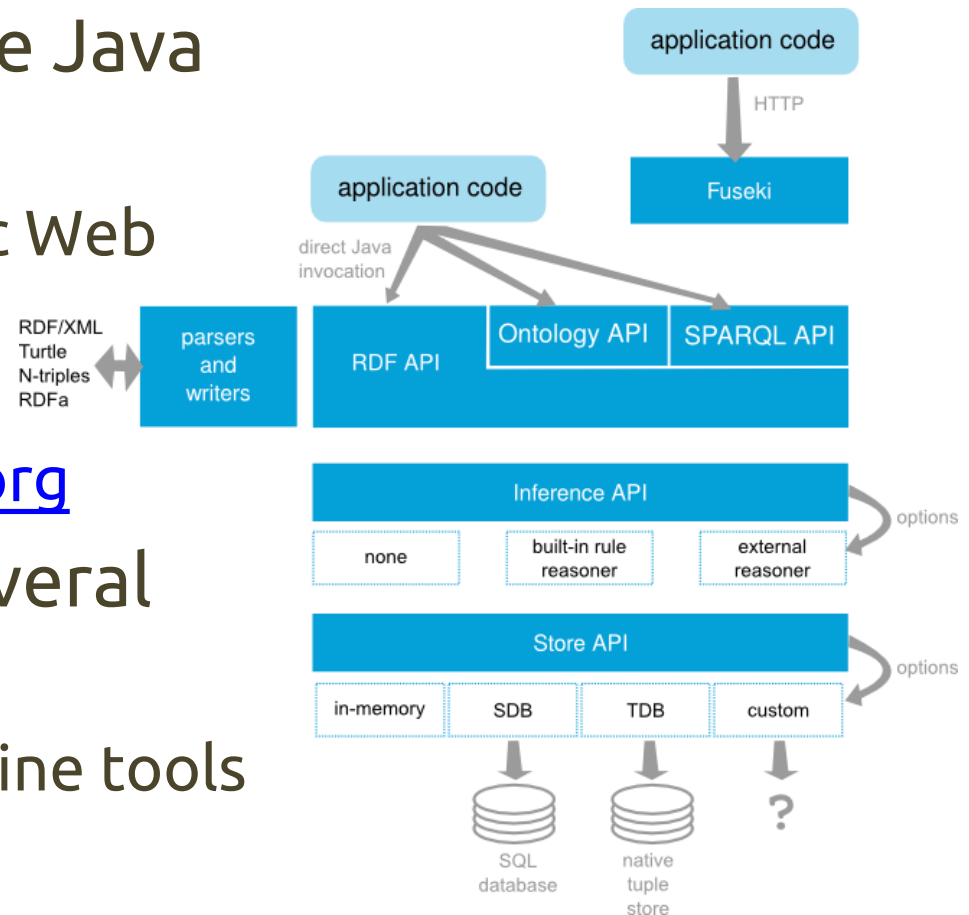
e Java

: Web

org
veral

ine tools

application code
HTTP
Fuseki
application code
direct Java invocation
RDF/XML
Turtle
N-triples
RDFa
parsers and writers
RDF API
Ontology API
SPARQL API
Inference API
options
none
built-in rule reasoner
external reasoner
Store API
options
in-memory
SDB
TDB
custom
SQL database
native tuple store
?